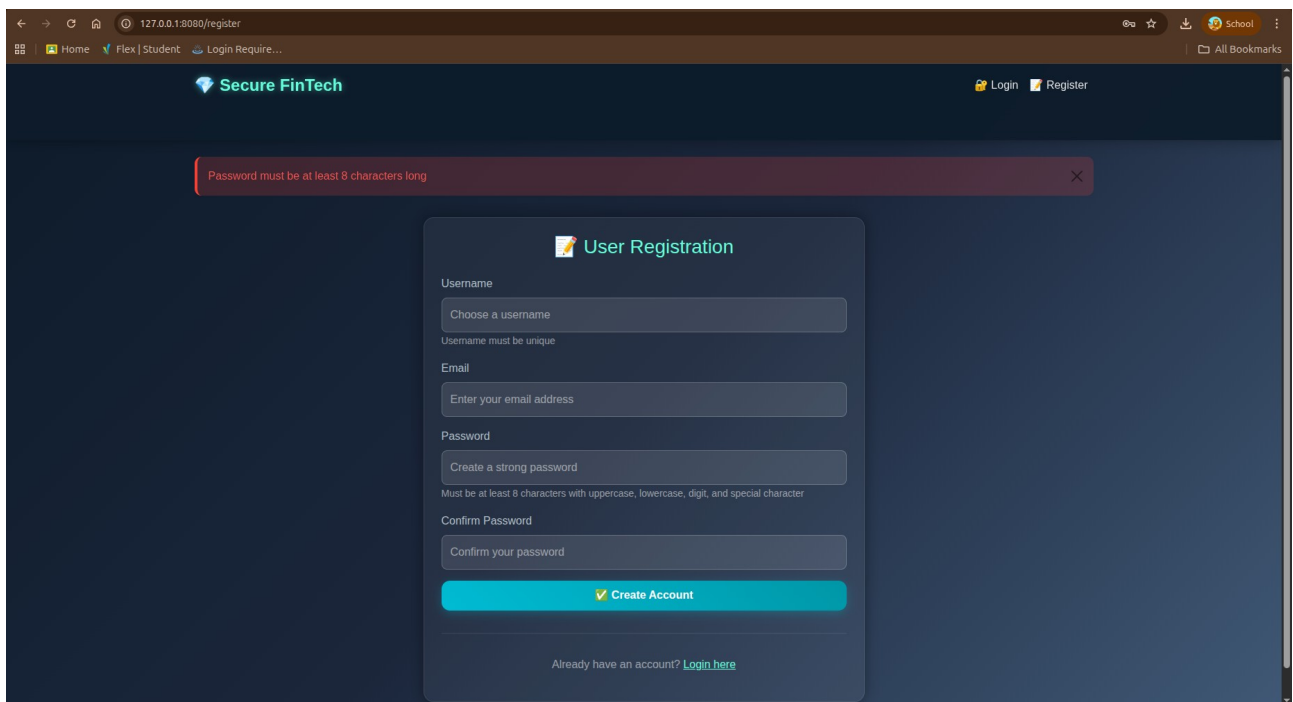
127.0.0.1:8080/register

School

Home Flex | Student Login Require...

All Bookmarks

💎 Secure FinTech

🔐 Login 📝 Register

Password must be at least 8 characters long

×

📝 User Registration

Username

Choose a username

Username must be unique

Email

Enter your email address

Password

Create a strong password

Must be at least 8 characters with uppercase, lowercase, digit, and special character

Confirm Password

Confirm your password

✅ Create Account

Already have an account? Login here